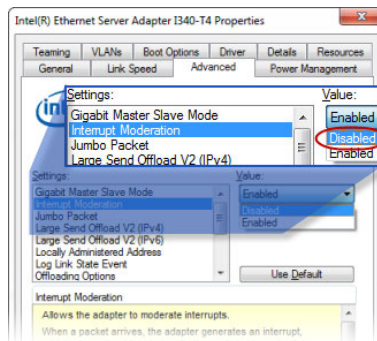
Intel(R) Ethernet Server Adapter I340-T4 Properties

Teaming | VLANs | Boot Options | Driver | Details | Resources
General | Link Speed | Advanced | Power Management

Settings:
Gigabit Master Slave Mode
Interrupt Moderation
Jumbo Packet
Large Send Offload V2 (IPv4)

Value:
Enabled
Disabled
Enabled

Settings:
Gigabit Master Slave Mode
Interrupt Moderation
Jumbo Packet
Large Send Offload V2 (IPv4)
Large Send Offload V2 (IPv6)
Locally Administered Address
Log Link State Event
Offloading Options

Value:
Enabled
Disabled
Enabled

Use Default

Interrupt Moderation
Allows the adapter to moderate interrupts.
When a packet arrives, the adapter generates an interrupt,